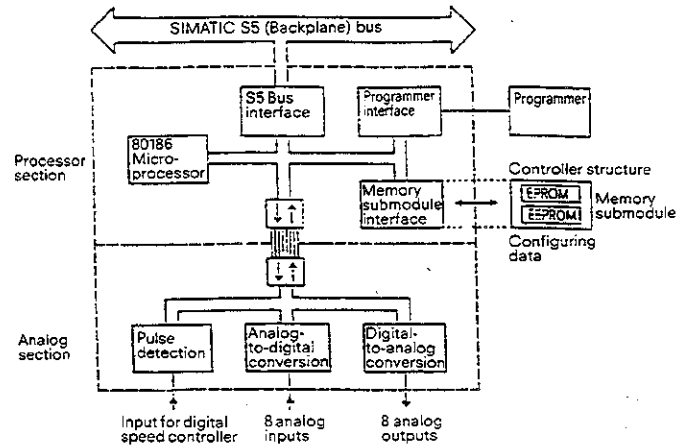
SIMATIC S5 (Backplane) bus

S5 Bus interface

Programmer interface

Programmer

80186 Microprocessor

Processor section

Controller structure

Memory submodule interface

EPROM

EEPROM

Memory submodule

Configuring data

Analog section

Pulse detection

Analog-to-digital conversion

Digital-to-analog conversion

Input for digital speed controller

8 analog inputs

8 analog outputs